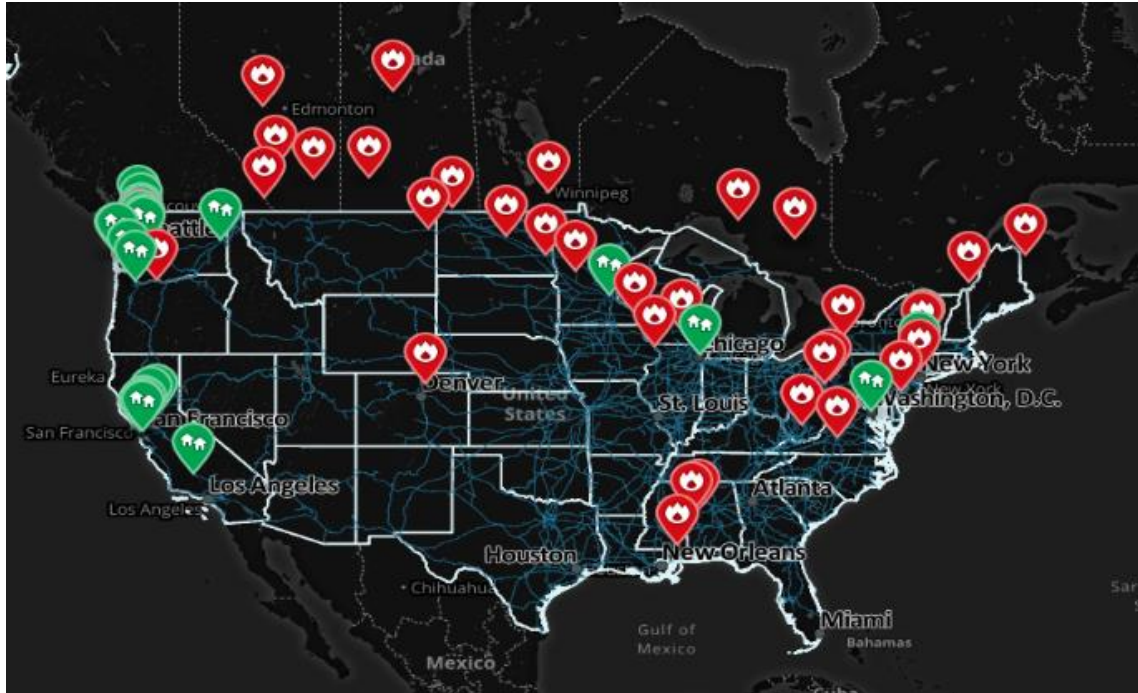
ada
Edmonton
Winnipeg
eattl
Eureka
San Francisco
an Francisco
Los Angeles
Los Angeles
Denver
United States
St. Louis
hicago
New York
New York
Washington, D.C.
Atlanta
Houston
New Orleans
Chihuahua
Miami
Bahamas
Gulf of Mexico
Mexico